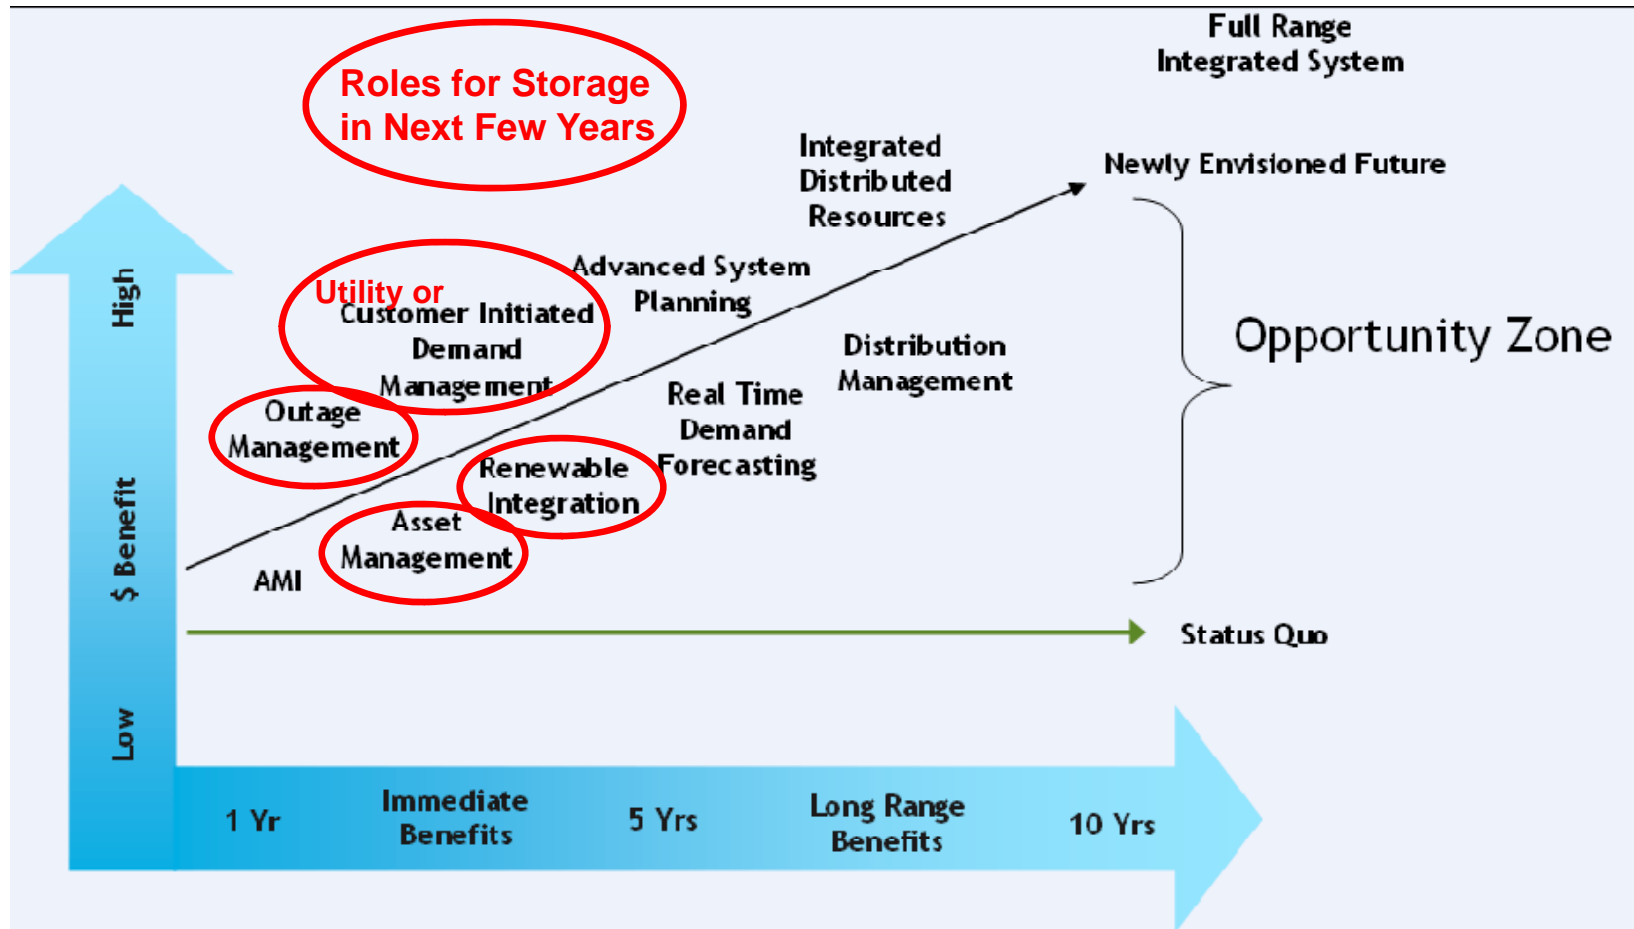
Full Range
Integrated System

Roles for Storage in Next Few Years

Integrated Distributed Resources

Newly Envisioned Future

Advanced System Planning

Utility or Customer Initiated Demand Management

Opportunity Zone

Distribution Management

Outage Management

Real Time Demand Forecasting

Renewable Integration

Asset Management

AMI

Status Quo

High

$ Benefit

Low

1 Yr

Immediate Benefits

5 Yrs

Long Range Benefits

10 Yrs